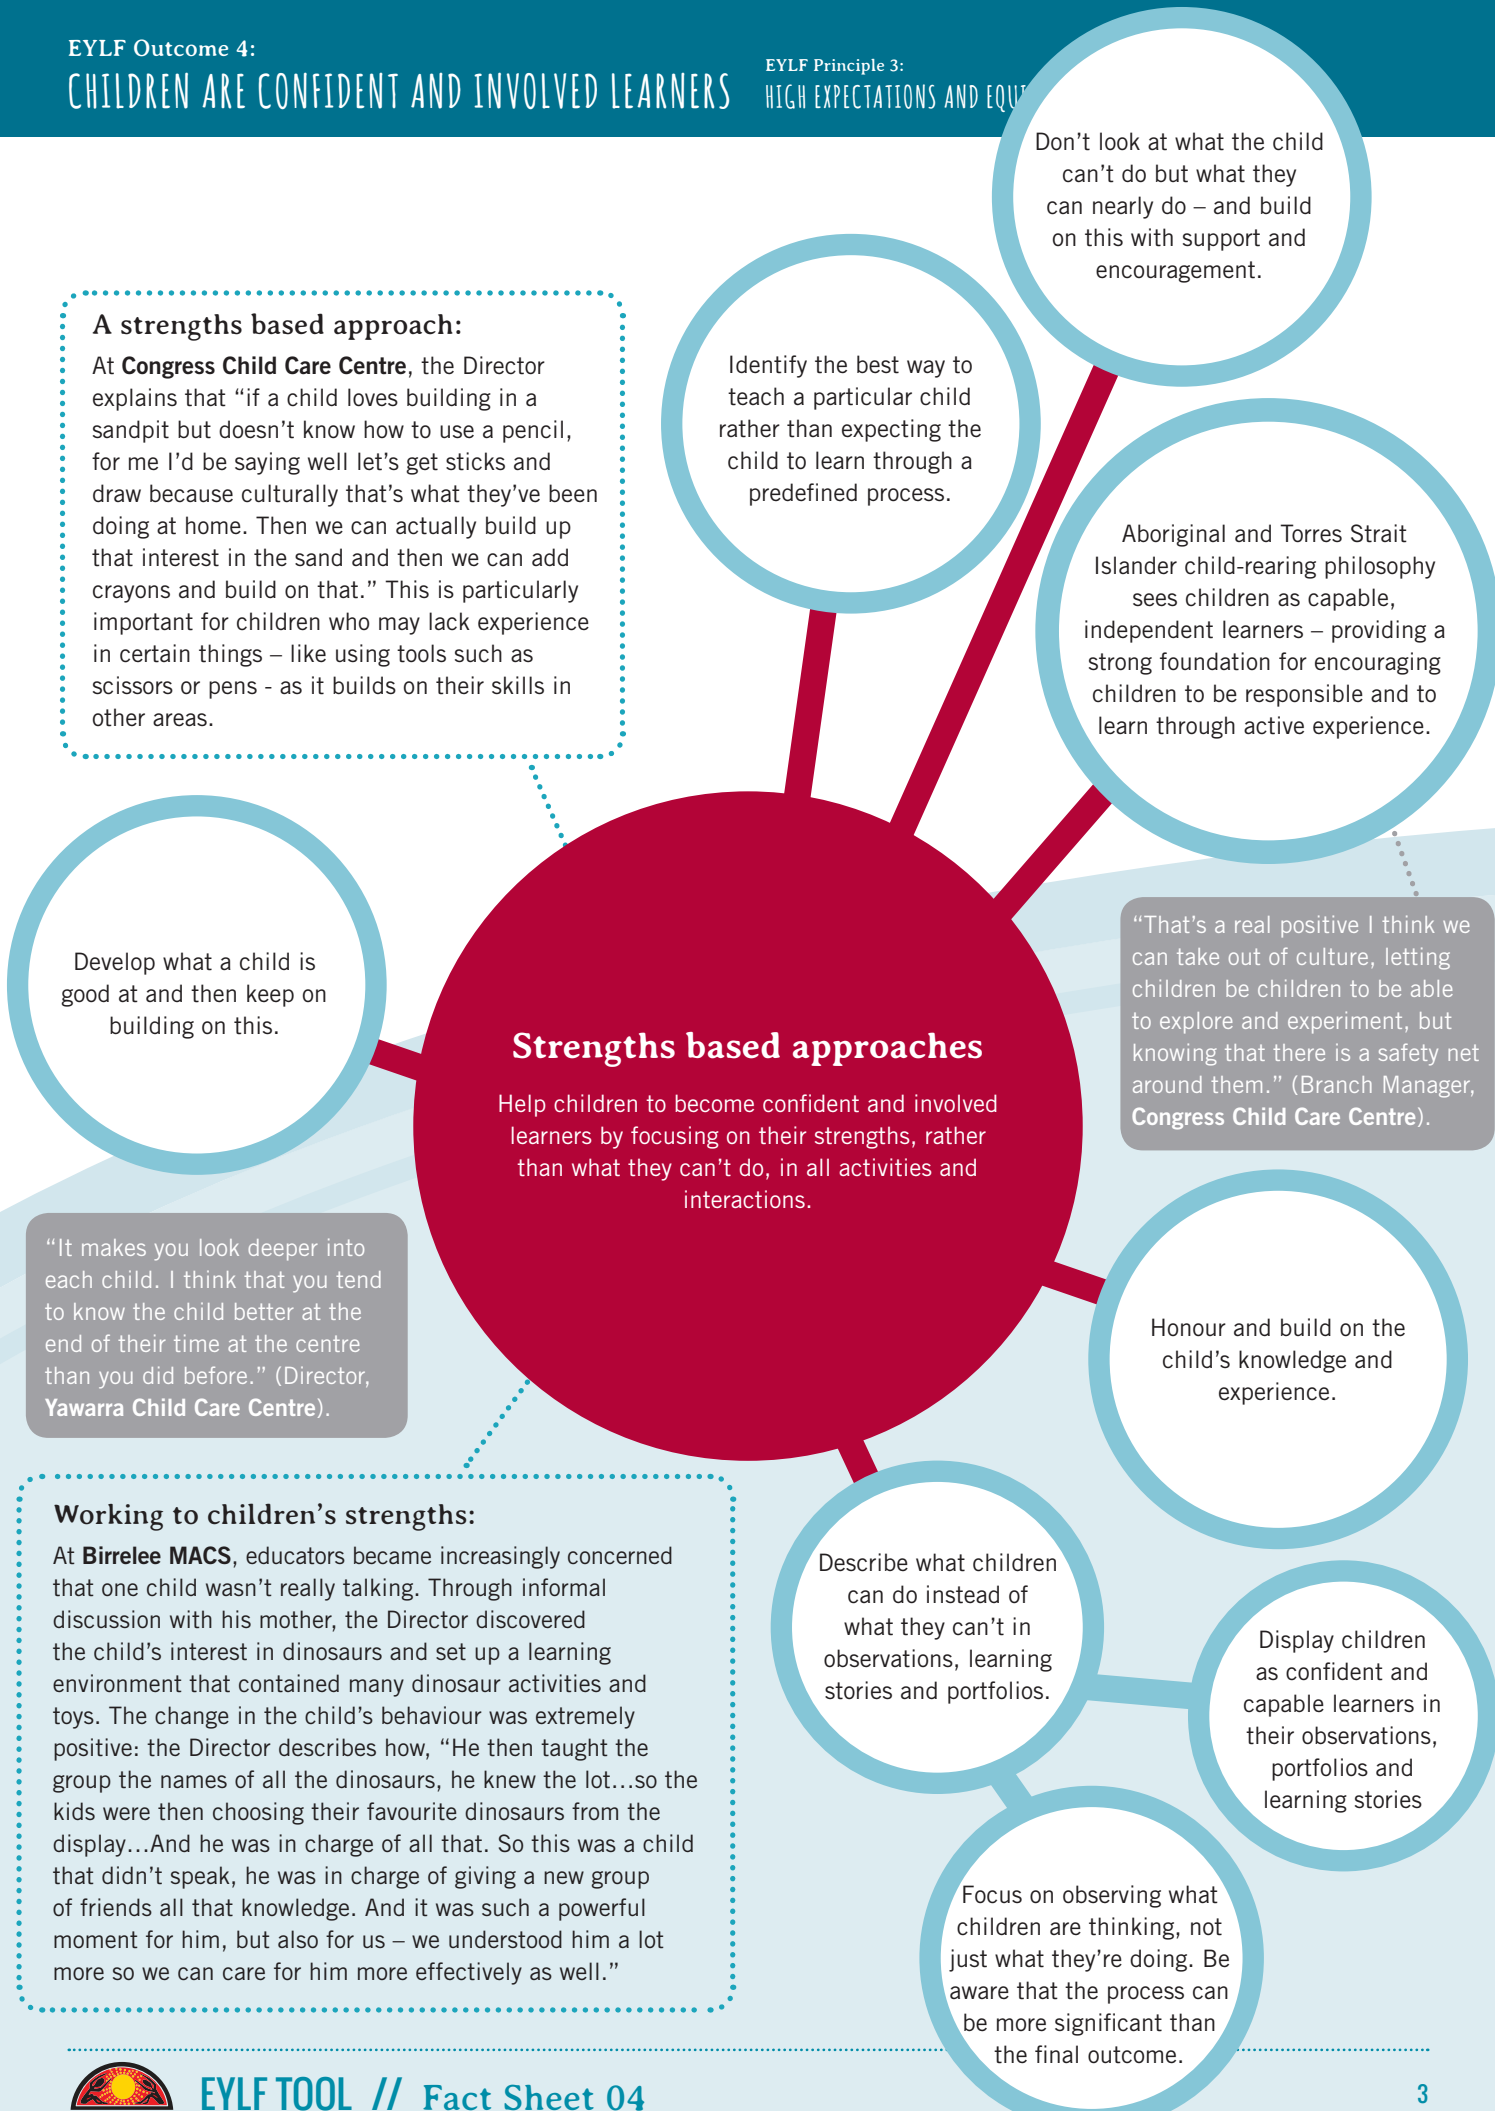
EYLF Outcome 4:
CHILDREN ARE CONFIDENT AND INVOLVED LEARNERS

EYLF Principle 3:
HIGH EXPECTATIONS AND EQU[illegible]

Don't look at what the child can't do but what they can nearly do – and build on this with support and encouragement.

A strengths based approach:
At **Congress Child Care Centre**, the Director explains that "if a child loves building in a sandpit but doesn't know how to use a pencil, for me I'd be saying well let's get sticks and draw because culturally that's what they've been doing at home. Then we can actually build up that interest in the sand and then we can add crayons and build on that." This is particularly important for children who may lack experience in certain things – like using tools such as scissors or pens - as it builds on their skills in other areas.

Identify the best way to teach a particular child rather than expecting the child to learn through a predefined process.

Aboriginal and Torres Strait Islander child-rearing philosophy sees children as capable, independent learners – providing a strong foundation for encouraging children to be responsible and to learn through active experience.

Develop what a child is good at and then keep on building on this.

Strengths based approaches
Help children to become confident and involved learners by focusing on their strengths, rather than what they can't do, in all activities and interactions.

"That's a real positive I think we can take out of culture, letting children be children to be able to explore and experiment, but knowing that there is a safety net around them." (Branch Manager, **Congress Child Care Centre**).

"It makes you look deeper into each child. I think that you tend to know the child better at the end of their time at the centre than you did before." (Director, **Yawarra Child Care Centre**).

Honour and build on the child's knowledge and experience.

Working to children's strengths:
At **Birrelee MACS**, educators became increasingly concerned that one child wasn't really talking. Through informal discussion with his mother, the Director discovered the child's interest in dinosaurs and set up a learning environment that contained many dinosaur activities and toys. The change in the child's behaviour was extremely positive: the Director describes how, "He then taught the group the names of all the dinosaurs, he knew the lot…so the kids were then choosing their favourite dinosaurs from the display…And he was in charge of all that. So this was a child that didn't speak, he was in charge of giving a new group of friends all that knowledge. And it was such a powerful moment for him, but also for us – we understood him a lot more so we can care for him more effectively as well."

Describe what children can do instead of what they can't in observations, learning stories and portfolios.

Display children as confident and capable learners in their observations, portfolios and learning stories

Focus on observing what children are thinking, not just what they're doing. Be aware that the process can be more significant than the final outcome.

EYLF TOOL // Fact Sheet 04

3